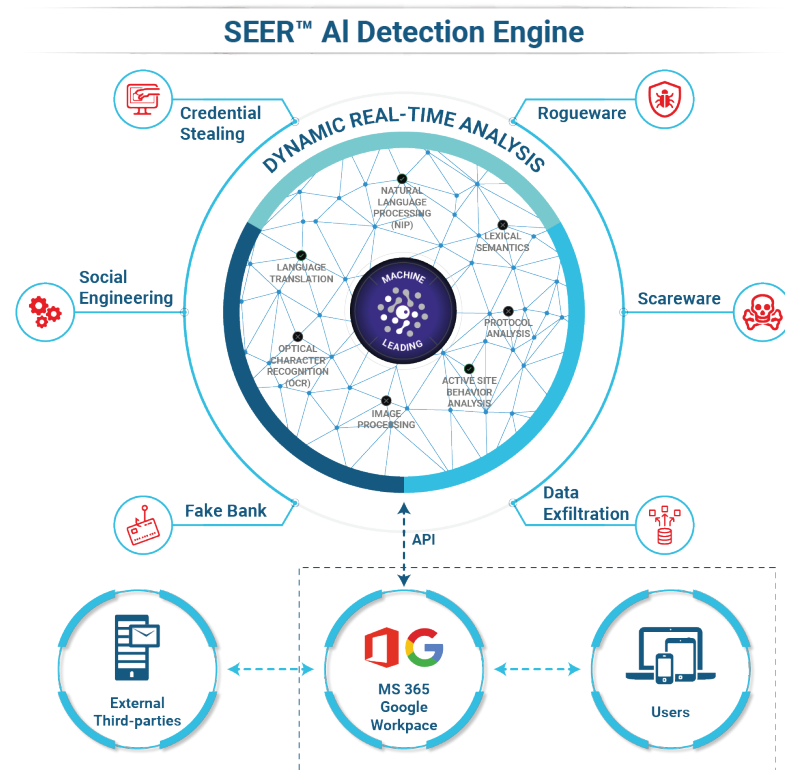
SEER™ AI Detection Engine

Credential Stealing

Rogueware

DYNAMIC REAL-TIME ANALYSIS

NATURAL LANGUAGE PROCESSING (NIP)

LEXICAL SEMANTICS

LANGUAGE TRANSLATION

MACHINE LEADING

PROTOCOL ANALYSIS

OPTICAL CHARACTER RECOGNITION (OCR)

ACTIVE SITE BEHAVIOR ANALYSIS

IMAGE PROCESSING

Social Engineering

Scareware

Fake Bank

Data Exfiltration

API

External Third-parties

MS 365 Google Workpace

Users